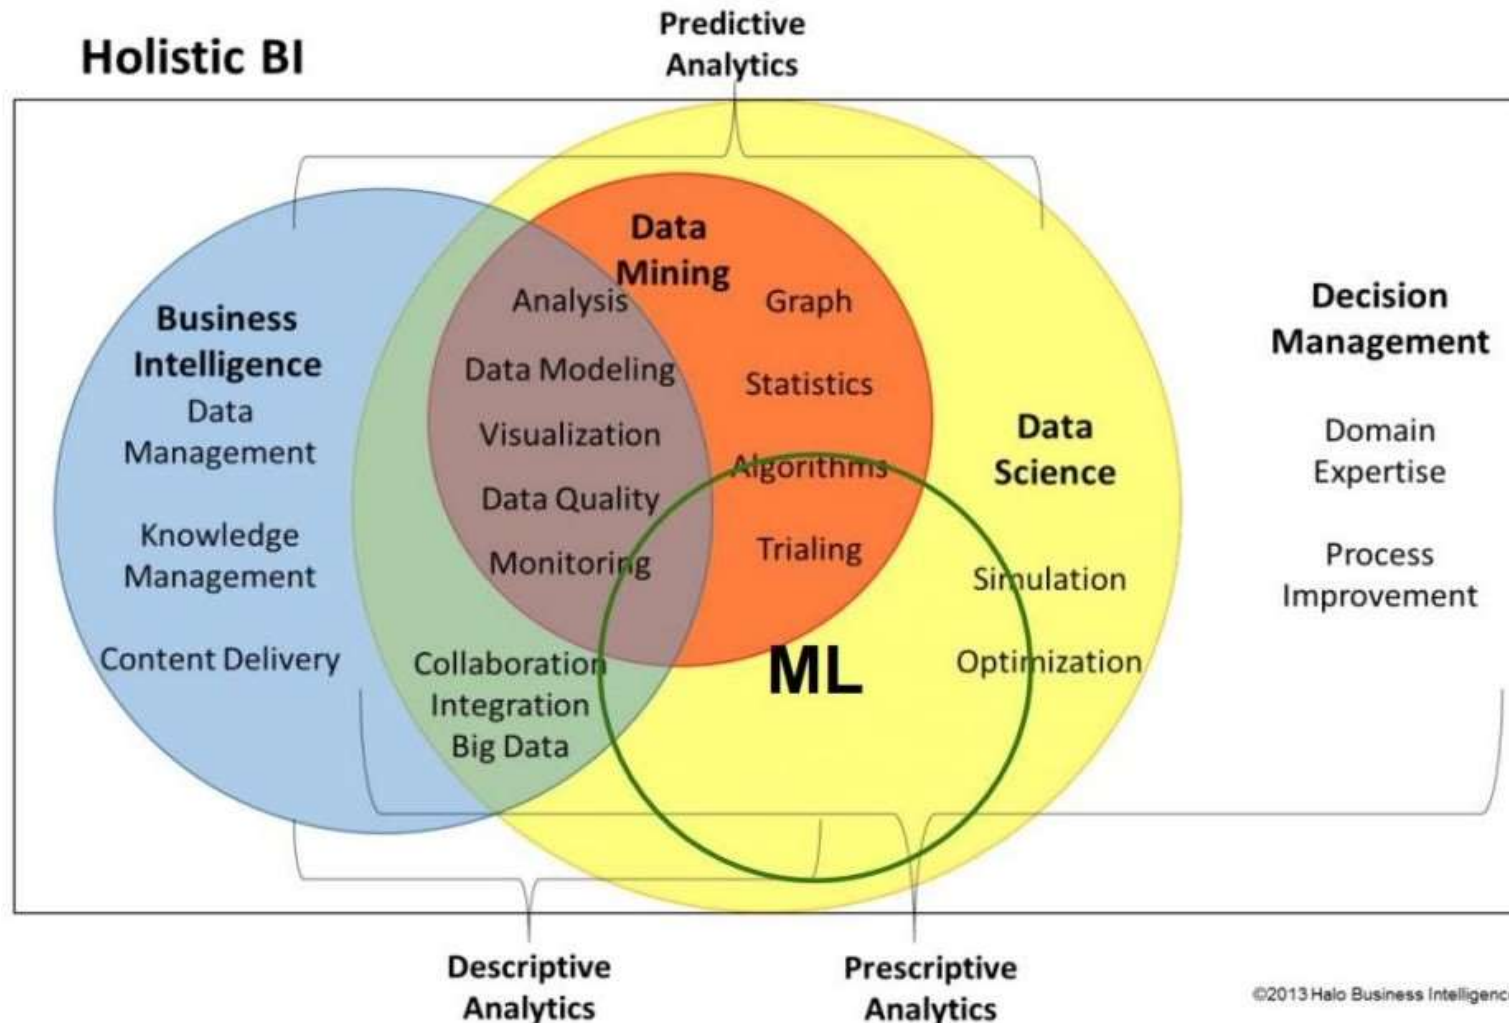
Holistic BI

Predictive Analytics

Business Intelligence
Data Management
Knowledge Management
Content Delivery

Data Mining
Analysis
Data Modeling
Visualization
Data Quality
Monitoring

Graph
Statistics
Algorithms
Trialing

Data Science
Simulation
Optimization

Collaboration
Integration
Big Data

ML

Decision Management
Domain Expertise
Process Improvement

Descriptive Analytics

Prescriptive Analytics

©2013 Halo Business Intelligenc